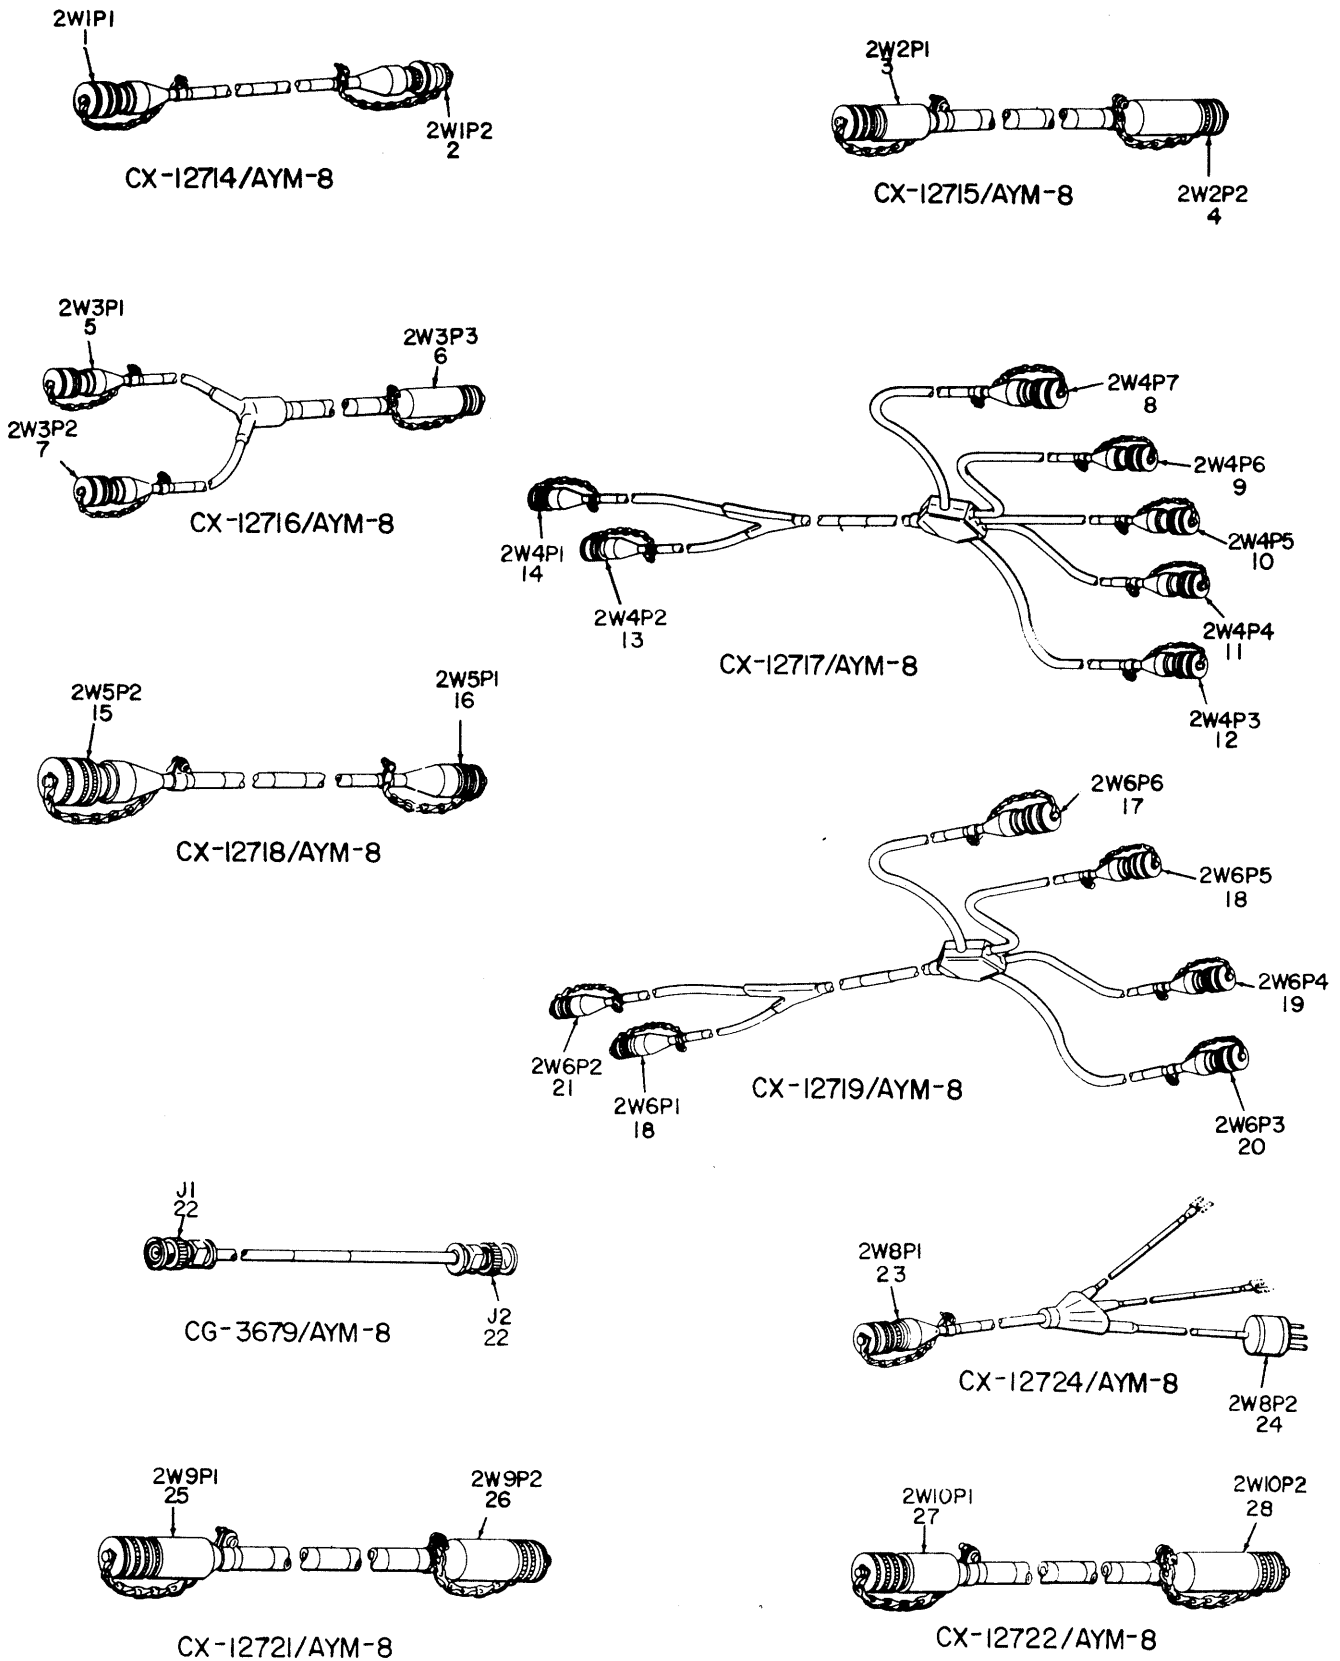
2W1P1
1

2W1P2
2

CX-12714/AYM-8

2W2P1
3

2W2P2
4

CX-12715/AYM-8

2W3P1
5

2W3P3
6

2W3P2
7

CX-12716/AYM-8

2W4P7
8

2W4P6
9

2W4P5
10

2W4P1
14

2W4P2
13

2W4P4
11

CX-12717/AYM-8

2W4P3
12

2W5P2
15

2W5P1
16

CX-12718/AYM-8

2W6P6
17

2W6P5
18

2W6P4
19

2W6P2
21

2W6P1
18

CX-12719/AYM-8

2W6P3
20

J1
22

J2
22

CG-3679/AYM-8

2W8P1
23

CX-12724/AYM-8

2W8P2
24

2W9P1
25

2W9P2
26

CX-12721/AYM-8

2W10P1
27

2W10P2
28

CX-12722/AYM-8